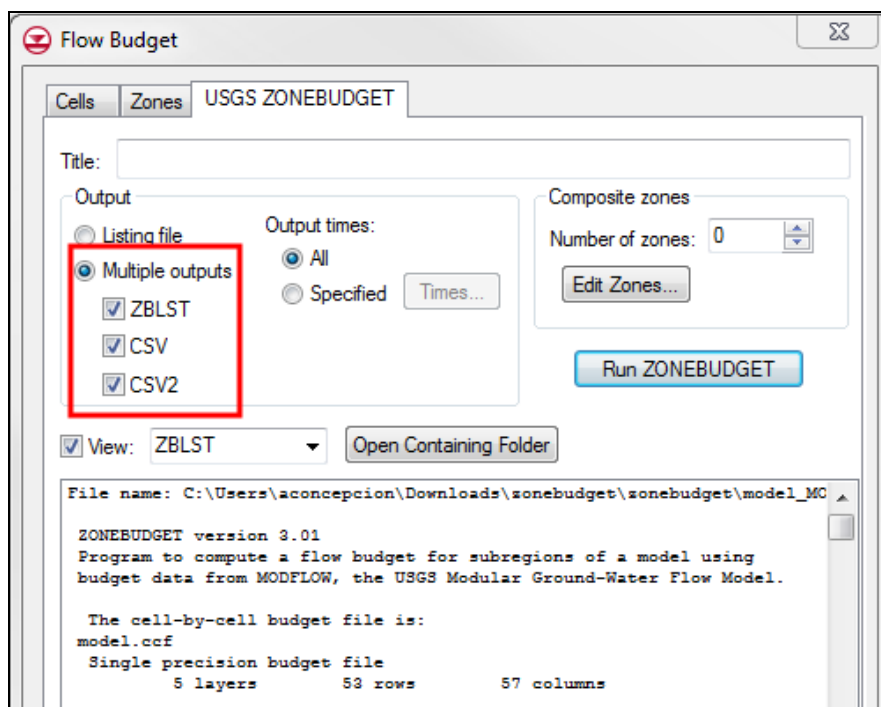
Flow Budget

Cells | Zones | USGS ZONEBUDGET

Title:

Output

Listing file

Multiple outputs

ZBLST

CSV

CSV2

Output times:

All

Specified

Times...

Composite zones

Number of zones: 0

Edit Zones...

Run ZONEBUDGET

View: ZBLST

Open Containing Folder

File name: C:\Users\aconcepcion\Downloads\zonebudget\zonebudget\model_MC

ZONEBUDGET version 3.01
Program to compute a flow budget for subregions of a model using budget data from MODFLOW, the USGS Modular Ground-Water Flow Model.

The cell-by-cell budget file is:
model.ccf
Single precision budget file
5 layers 53 rows 57 columns